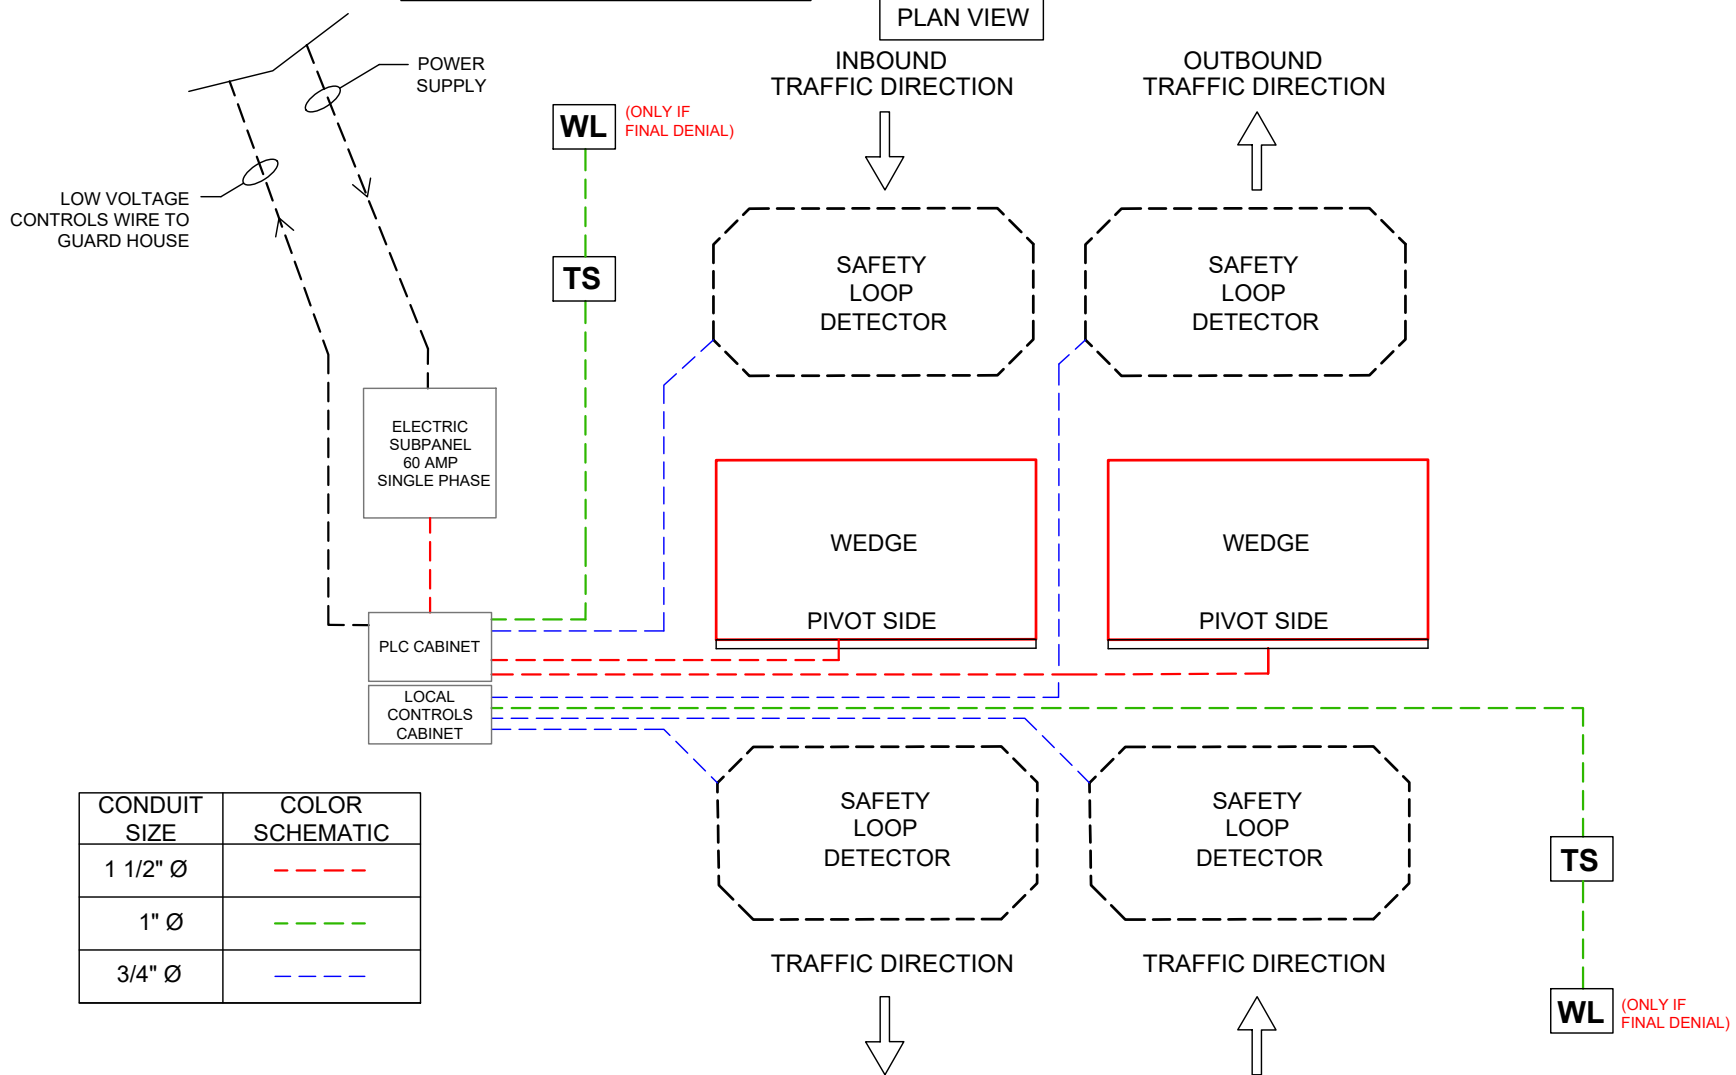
PLAN VIEW

POWER SUPPLY

LOW VOLTAGE CONTROLS WIRE TO GUARD HOUSE

WL (ONLY IF FINAL DENIAL)

TS

INBOUND TRAFFIC DIRECTION

OUTBOUND TRAFFIC DIRECTION

SAFETY LOOP DETECTOR

SAFETY LOOP DETECTOR

ELECTRIC SUBPANEL 60 AMP SINGLE PHASE

WEDGE

PIVOT SIDE

WEDGE

PIVOT SIDE

PLC CABINET

LOCAL CONTROLS CABINET

SAFETY LOOP DETECTOR

SAFETY LOOP DETECTOR

TS

| CONDUIT SIZE | COLOR SCHEMATIC |
|---|---|
| 1 1/2" Ø | |
| 1" Ø | |
| 3/4" Ø | |

TRAFFIC DIRECTION

TRAFFIC DIRECTION

WL (ONLY IF FINAL DENIAL)